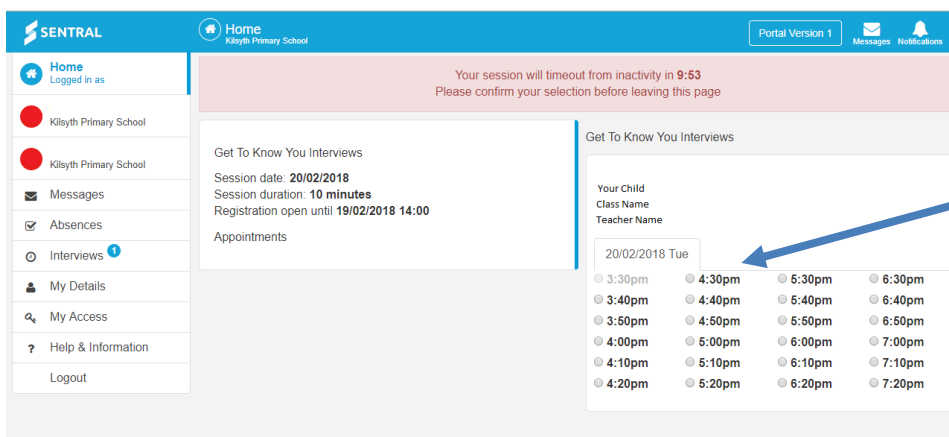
SENTRAL

Home
Kilsyth Primary School

Portal Version 1

Messages

Notifications

Home
Logged in as

Kilsyth Primary School

Kilsyth Primary School

Messages

Absences

Interviews 1

My Details

My Access

Help & Information

Logout

Your session will timeout from inactivity in 9:53
Please confirm your selection before leaving this page

Get To Know You Interviews

Session date: 20/02/2018
Session duration: 10 minutes
Registration open until 19/02/2018 14:00

Appointments

Get To Know You Interviews

Your Child
Class Name
Teacher Name

20/02/2018 Tue

| | | | |
|---|---|---|---|
| 3:30pm | 4:30pm | 5:30pm | 6:30pm |
| 3:40pm | 4:40pm | 5:40pm | 6:40pm |
| 3:50pm | 4:50pm | 5:50pm | 6:50pm |
| 4:00pm | 5:00pm | 6:00pm | 7:00pm |
| 4:10pm | 5:10pm | 6:10pm | 7:10pm |
| 4:20pm | 5:20pm | 6:20pm | 7:20pm |